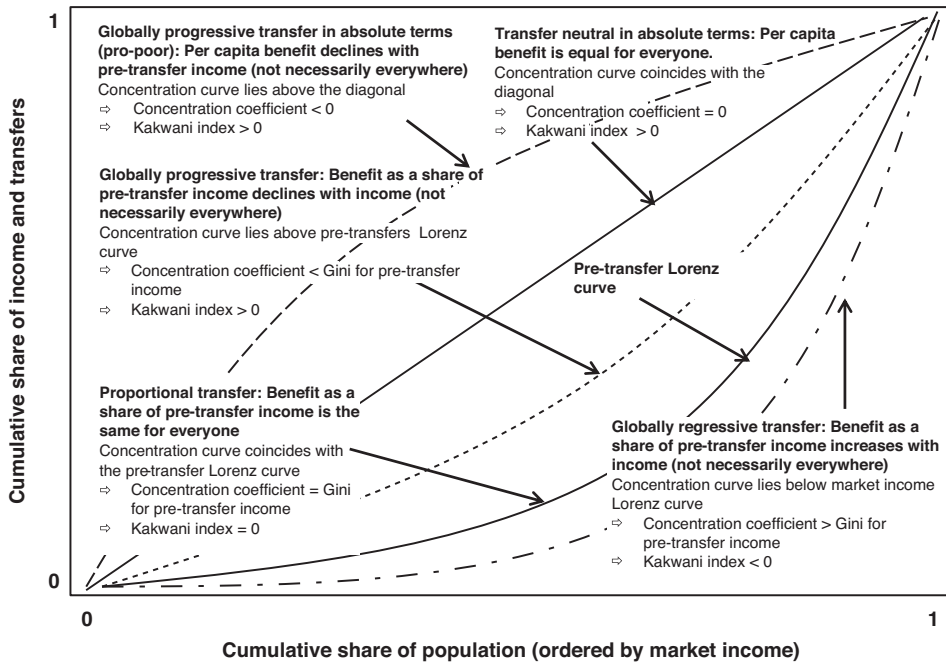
1

0

Cumulative share of income and transfers

Globally progressive transfer in absolute terms (pro-poor): Per capita benefit declines with pre-transfer income (not necessarily everywhere)
Concentration curve lies above the diagonal
⇨ Concentration coefficient < 0
⇨ Kakwani index > 0

Transfer neutral in absolute terms: Per capita benefit is equal for everyone.
Concentration curve coincides with the diagonal
⇨ Concentration coefficient = 0
⇨ Kakwani index > 0

Globally progressive transfer: Benefit as a share of pre-transfer income declines with income (not necessarily everywhere)
Concentration curve lies above pre-transfers Lorenz curve
⇨ Concentration coefficient < Gini for pre-transfer income
⇨ Kakwani index > 0

Pre-transfer Lorenz curve

Proportional transfer: Benefit as a share of pre-transfer income is the same for everyone
Concentration curve coincides with the pre-transfer Lorenz curve
⇨ Concentration coefficient = Gini for pre-transfer income
⇨ Kakwani index = 0

Globally regressive transfer: Benefit as a share of pre-transfer income increases with income (not necessarily everywhere)
Concentration curve lies below market income Lorenz curve
⇨ Concentration coefficient > Gini for pre-transfer income
⇨ Kakwani index < 0

0

1

Cumulative share of population (ordered by market income)